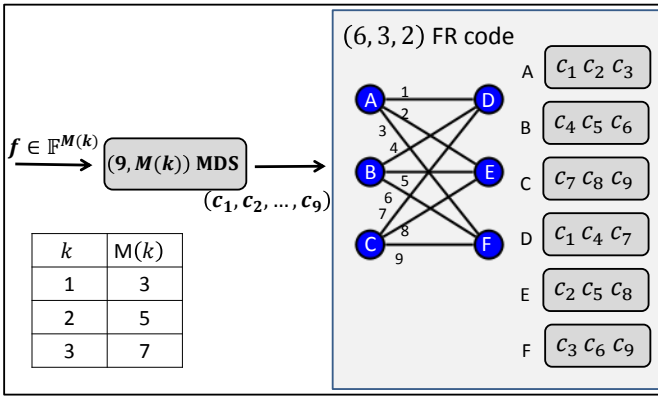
$\boldsymbol{f} \in \mathbb{F}^{\boldsymbol{M}(\boldsymbol{k})}$

$(\mathbf{9}, \boldsymbol{M}(\boldsymbol{k}))$ MDS

$(\boldsymbol{c_1}, \boldsymbol{c_2}, \ldots, \boldsymbol{c_9})$

| $k$ | M$(k)$ |
|---|---|
| 1 | 3 |
| 2 | 5 |
| 3 | 7 |

$(6, 3, 2)$ FR code

A
D
B
E
C
F

1
2
3
4
5
6
7
8
9

A $c_1\ c_2\ c_3$

B $c_4\ c_5\ c_6$

C $c_7\ c_8\ c_9$

D $c_1\ c_4\ c_7$

E $c_2\ c_5\ c_8$

F $c_3\ c_6\ c_9$